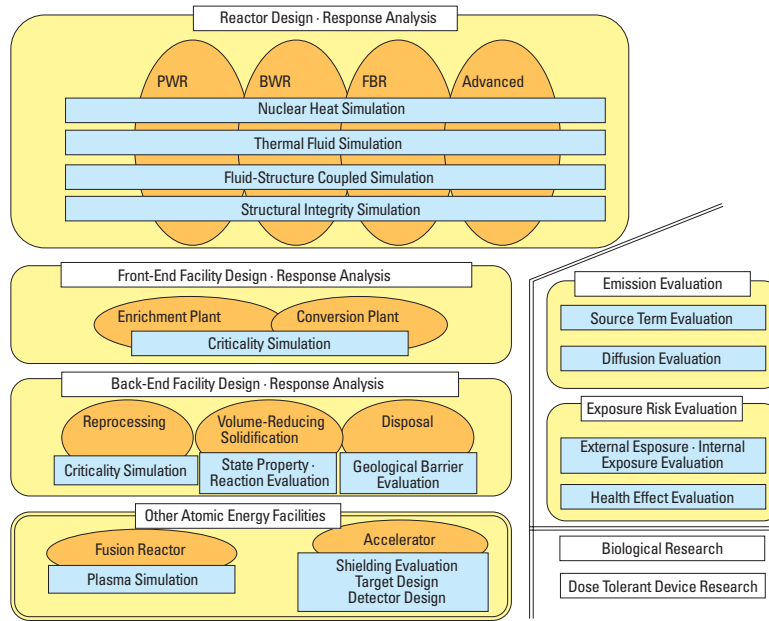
Reactor Design · Response Analysis

PWR

BWR

FBR

Advanced

Nuclear Heat Simulation

Thermal Fluid Simulation

Fluid-Structure Coupled Simulation

Structural Integrity Simulation

Front-End Facility Design · Response Analysis

Enrichment Plant

Conversion Plant

Criticality Simulation

Back-End Facility Design · Response Analysis

Reprocessing

Volume-Reducing Solidification

Disposal

Criticality Simulation

State Property · Reaction Evaluation

Geological Barrier Evaluation

Other Atomic Energy Facilities

Fusion Reactor

Plasma Simulation

Accelerator

Shielding Evaluation
Target Design
Detector Design

Emission Evaluation

Source Term Evaluation

Diffusion Evaluation

Exposure Risk Evaluation

External Esposure · Internal Exposure Evaluation

Health Effect Evaluation

Biological Research

Dose Tolerant Device Research